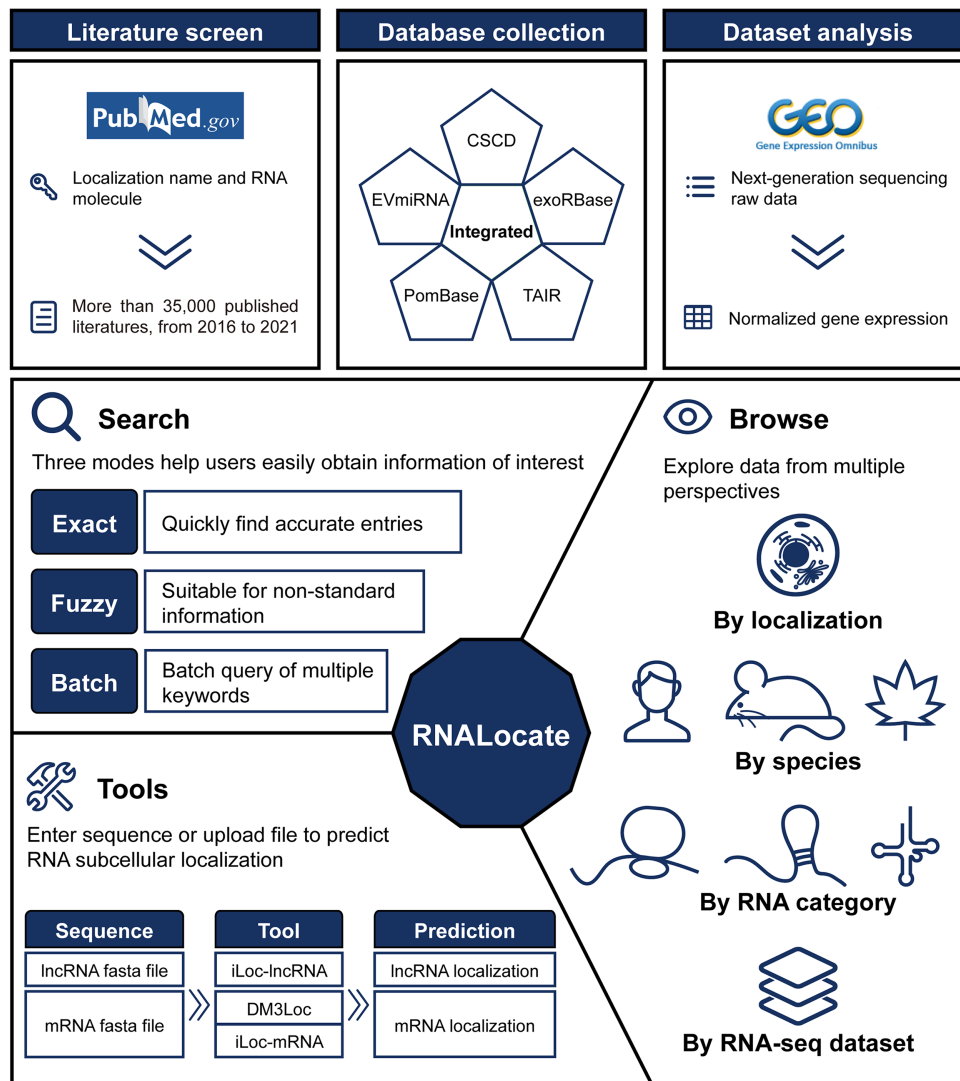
Literature screen

PubMed.gov

Localization name and RNA molecule

More than 35,000 published literatures, from 2016 to 2021

Database collection

CSCD
EVmiRNA
exoRBase
Integrated
PomBase
TAIR

Dataset analysis

GEO
Gene Expression Omnibus

Next-generation sequencing raw data

Normalized gene expression

Search

Three modes help users easily obtain information of interest

Exact
Quickly find accurate entries

Fuzzy
Suitable for non-standard information

Batch
Batch query of multiple keywords

RNALocate

Browse

Explore data from multiple perspectives

By localization

By species

By RNA category

By RNA-seq dataset

Tools

Enter sequence or upload file to predict RNA subcellular localization

| Sequence | Tool | Prediction |
|---|---|---|
| lncRNA fasta file | iLoc-lncRNA | lncRNA localization |
| mRNA fasta file | DM3Loc | mRNA localization |
| | iLoc-mRNA | |